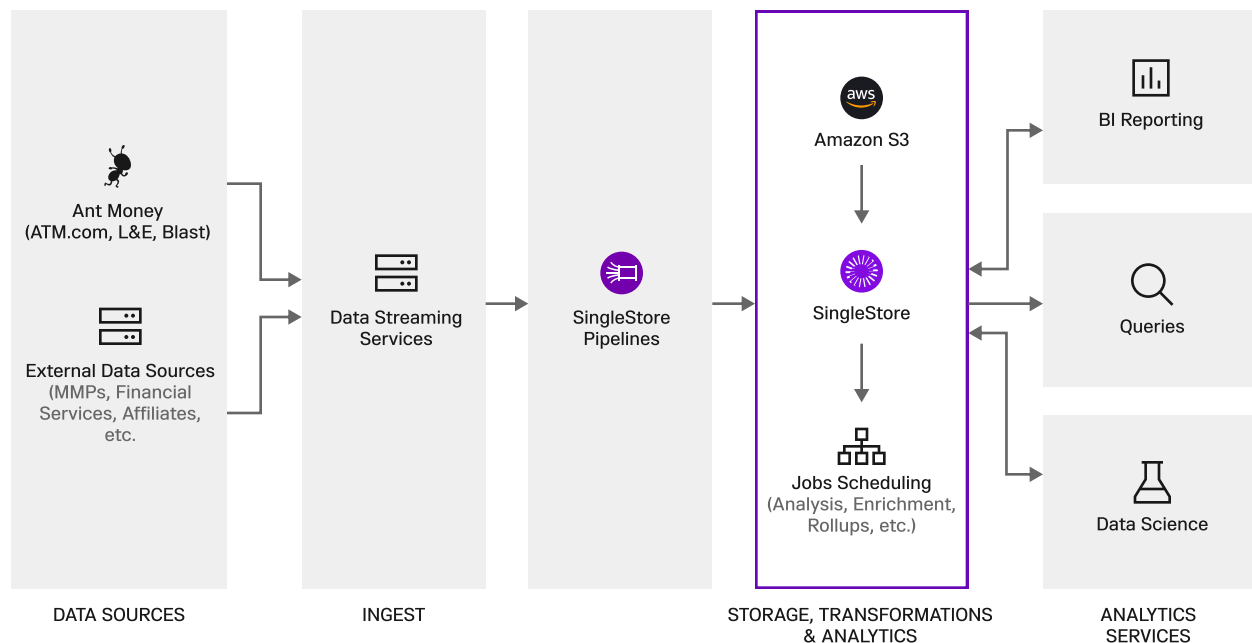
Ant Money
(ATM.com, L&E, Blast)

External Data Sources
(MMPs, Financial Services, Affiliates, etc.

DATA SOURCES

Data Streaming Services

INGEST

SingleStore Pipelines

aws
Amazon S3

SingleStore

Jobs Scheduling
(Analysis, Enrichment, Rollups, etc.)

STORAGE, TRANSFORMATIONS & ANALYTICS

BI Reporting

Queries

Data Science

ANALYTICS SERVICES